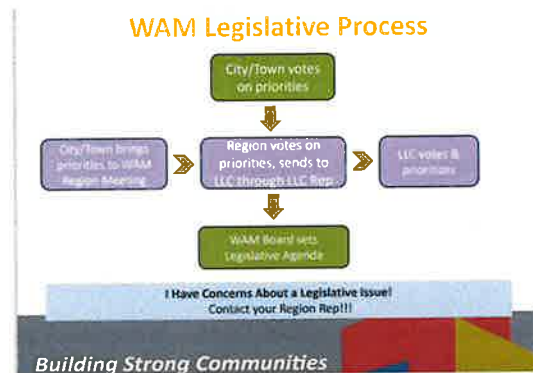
WAM Legislative Process

City/Town votes on priorities

City/Town brings priorities to WAM Region Meeting

Region votes on priorities, sends to LLC through LLC Rep

LLC votes & prioritizes

WAM Board sets Legislative Agenda

I Have Concerns About a Legislative Issue! Contact your Region Rep!!!

Building Strong Communities